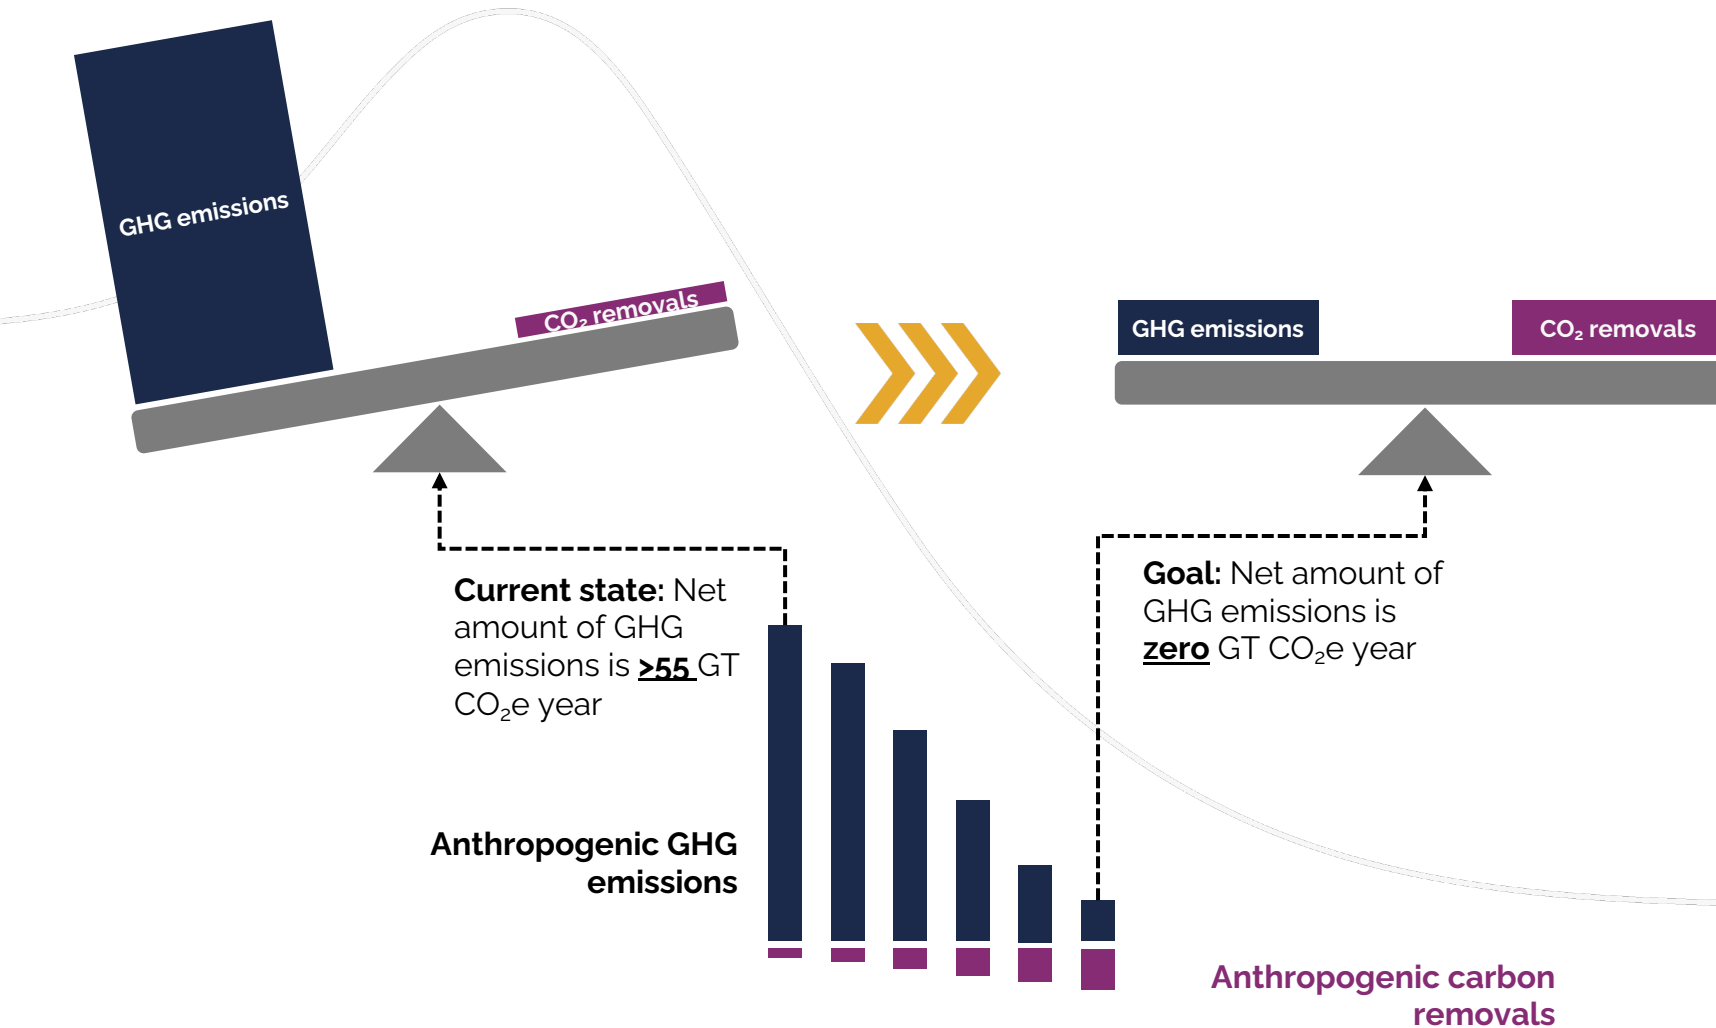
GHG emissions

$CO_2$ removals

GHG emissions

$CO_2$ removals

**Current state:** Net amount of GHG emissions is **>55** GT $CO_2$e year

**Goal:** Net amount of GHG emissions is **zero** GT $CO_2$e year

Anthropogenic GHG emissions

Anthropogenic carbon removals